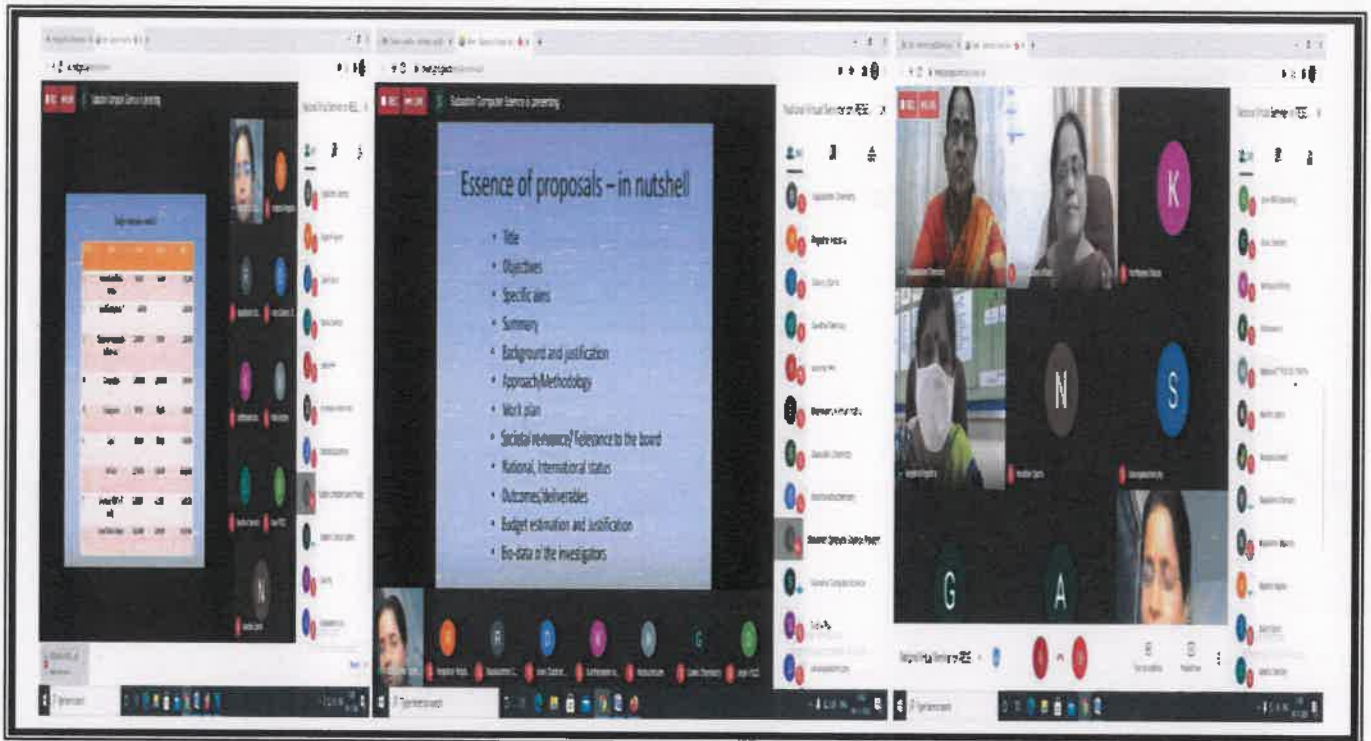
Essence of proposals – in nutshell

Title
Objectives
Specific aims
Summary
Background and justification
Approach/Methodology
Work plan
Societal relevance?/Relevance to the board
National, International status
Outcomes/deliverables
Budget estimation and justification
Bio-data of the investigators

K
N
S
G
A
N